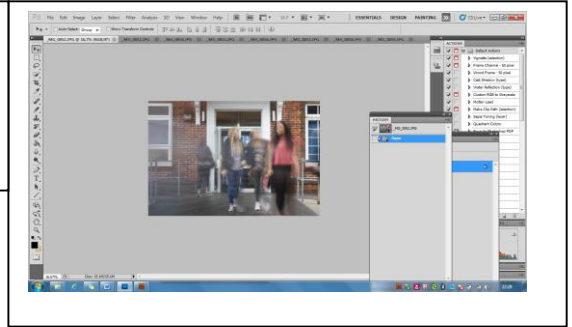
File Edit Image Layer Select Filter Analysis 3D View Window Help

ESSENTIALS DESIGN PAINTING

CS Live

ACTIONS

Default Actions

Vignette (selection)

Frame Channel - 50 pixel

Wood Frame - 50 pixel

Cast Shadow (type)

Water Reflection (type)

Custom RGB to Grayscale

Molten Lead

Make Clip Path (selection)

Sepia Toning (layer)

Quadrant Colors

HISTORY

IMG_0852.JPG

Open

33.3%

Doc: 25.6M/25.6M